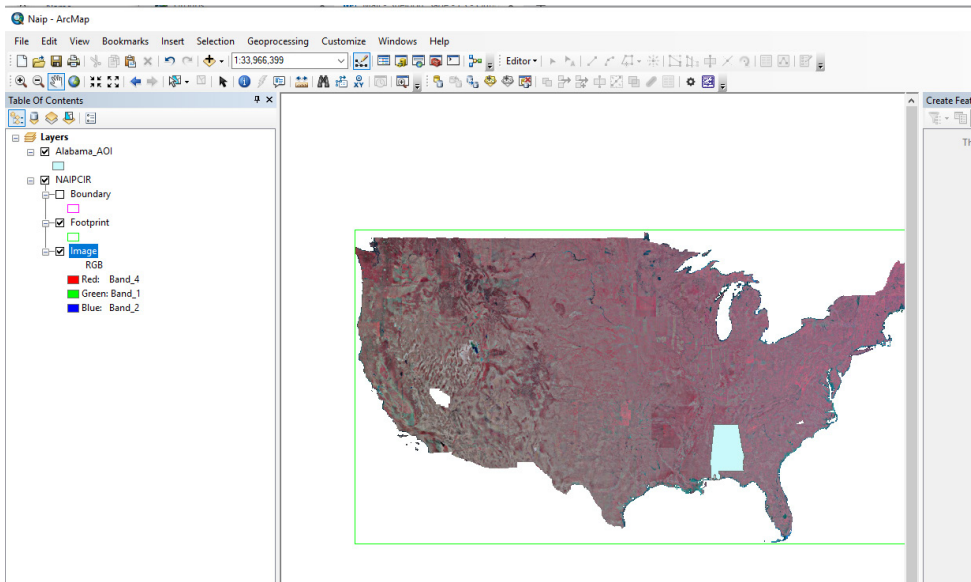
Naip - ArcMap

File Edit View Bookmarks Insert Selection Geoprocessing Customize Windows Help

1:33,966,399

Editor▾

Table Of Contents

Layers
Alabama_AOI
NAIPCIR
Boundary
Footprint
Image
RGB
Red: Band_4
Green: Band_1
Blue: Band_2

Create Feat

Th